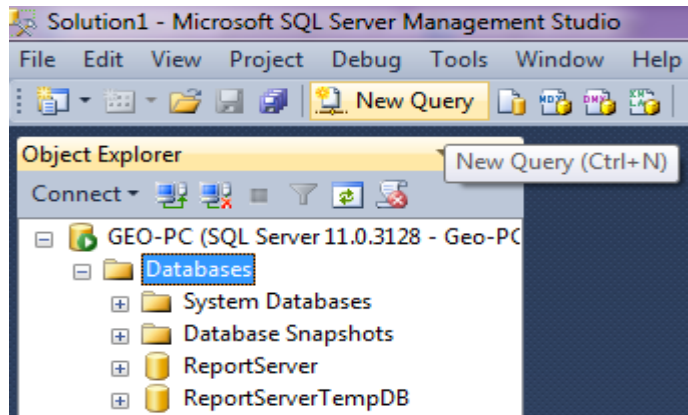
Solution1 - Microsoft SQL Server Management Studio

File Edit View Project Debug Tools Window Help

New Query

Object Explorer

New Query (Ctrl+N)

Connect

GEO-PC (SQL Server 11.0.3128 - Geo-PC

Databases

System Databases

Database Snapshots

ReportServer

ReportServerTempDB